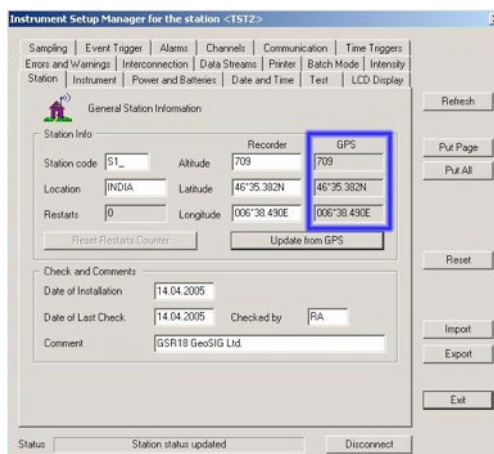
Instrument Setup Manager for the station <TST2>

Sampling | Event Trigger | Alarms | Channels | Communication | Time Triggers
Errors and Warnings | Interconnection | Data Streams | Printer | Batch Mode | Intensity
Station | Instrument | Power and Batteries | Date and Time | Test | LCD Display

General Station Information

Station Info

| | | | Recorder | GPS |
|---|---|---|---|---|
| Station code | S1_ | Altitude | 709 | 709 |
| Location | INDIA | Latitude | 46°35.382N | 46°35.382N |
| Restarts | 0 | Longitude | 006°38.490E | 006°38.490E |

Reset Restarts Counter

Update from GPS

Check and Comments

Date of Installation 14.04.2005

Date of Last Check 14.04.2005 Checked by RA

Comment GSR18 GeoSIG Ltd.

Refresh

Put Page

Put All

Reset

Import

Export

Exit

Status Station status updated

Disconnect